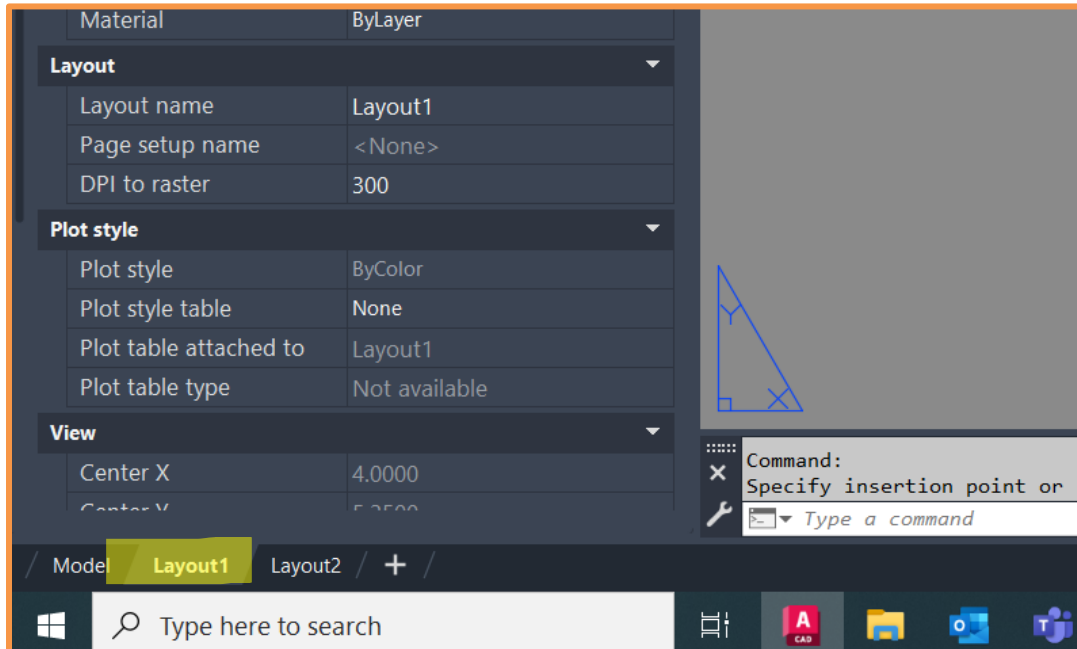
| Material | ByLayer |
|---|---|

**Layout**

| Layout name | Layout1 |
|---|---|
| Page setup name | <None> |
| DPI to raster | 300 |

**Plot style**

| Plot style | ByColor |
|---|---|
| Plot style table | None |
| Plot table attached to | Layout1 |
| Plot table type | Not available |

**View**

| Center X | 4.0000 |
|---|---|
| Center Y | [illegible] |

Y
X

Command:
Specify insertion point or
Type a command

Model Layout1 Layout2 +

Type here to search

A CAD